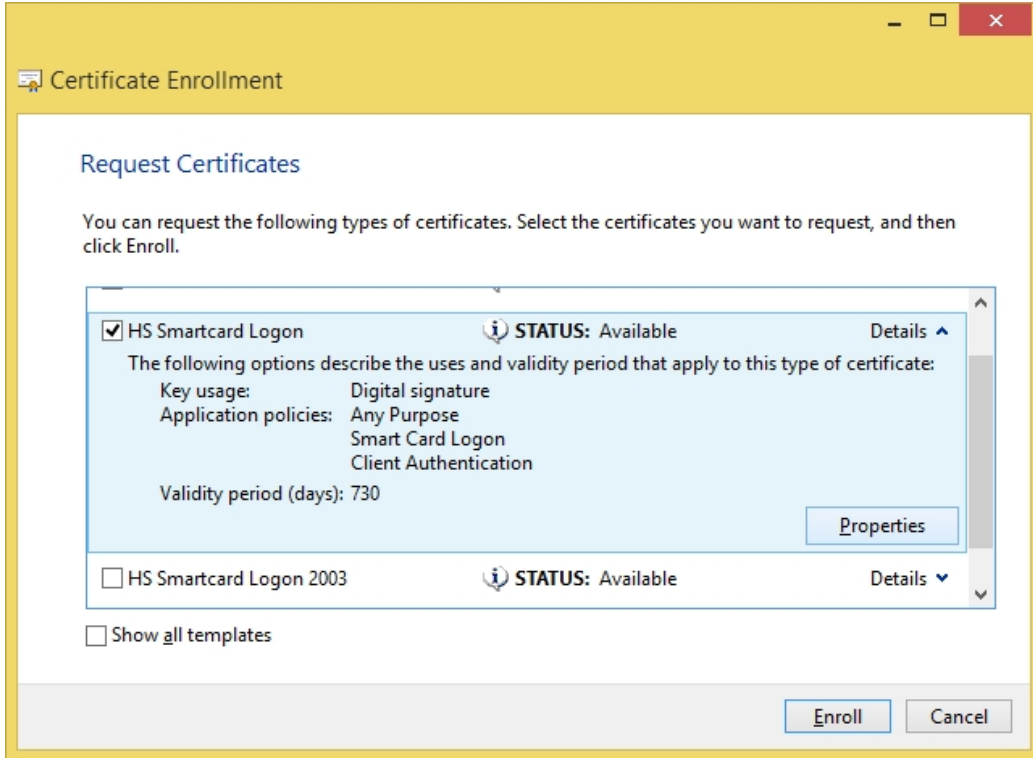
Certificate Enrollment

Request Certificates

You can request the following types of certificates. Select the certificates you want to request, and then click Enroll.

HS Smartcard Logon STATUS: Available Details

The following options describe the uses and validity period that apply to this type of certificate:

Key usage: Digital signature
Application policies: Any Purpose
Smart Card Logon
Client Authentication

Validity period (days): 730

Properties

HS Smartcard Logon 2003 STATUS: Available Details

Show all templates

Enroll Cancel